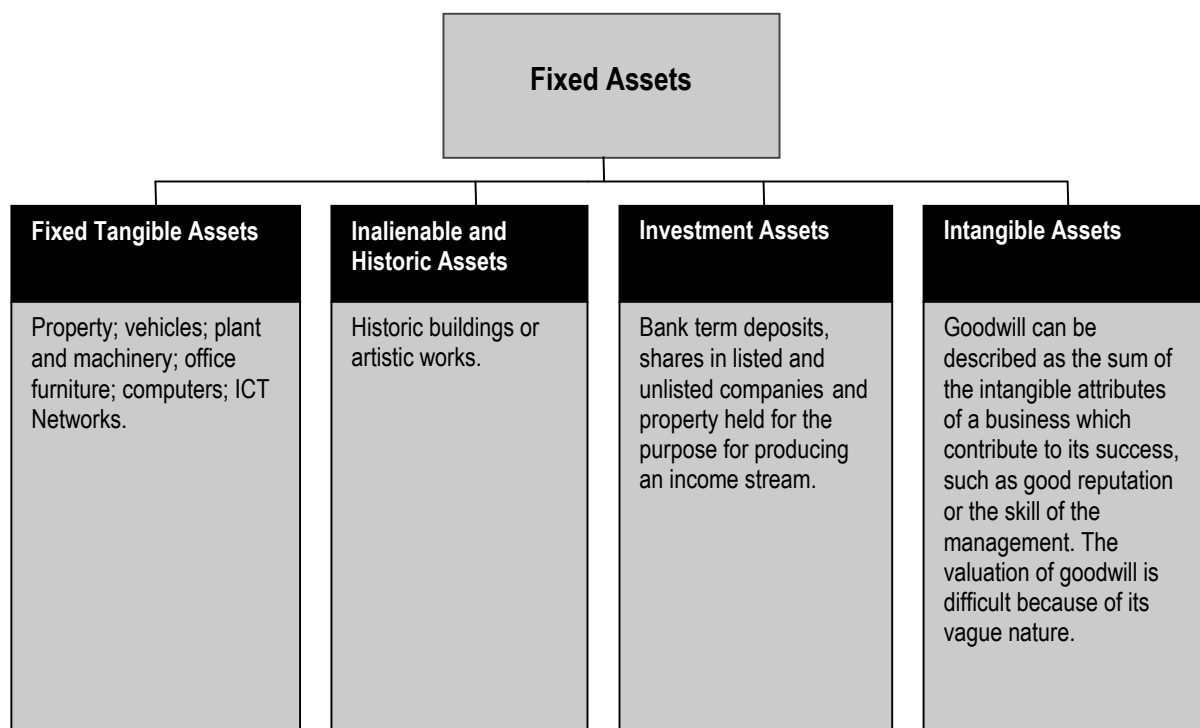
Fixed Assets

Fixed Tangible Assets

Property; vehicles; plant and machinery; office furniture; computers; ICT Networks.

Inalienable and Historic Assets

Historic buildings or artistic works.

Investment Assets

Bank term deposits, shares in listed and unlisted companies and property held for the purpose for producing an income stream.

Intangible Assets

Goodwill can be described as the sum of the intangible attributes of a business which contribute to its success, such as good reputation or the skill of the management. The valuation of goodwill is difficult because of its vague nature.